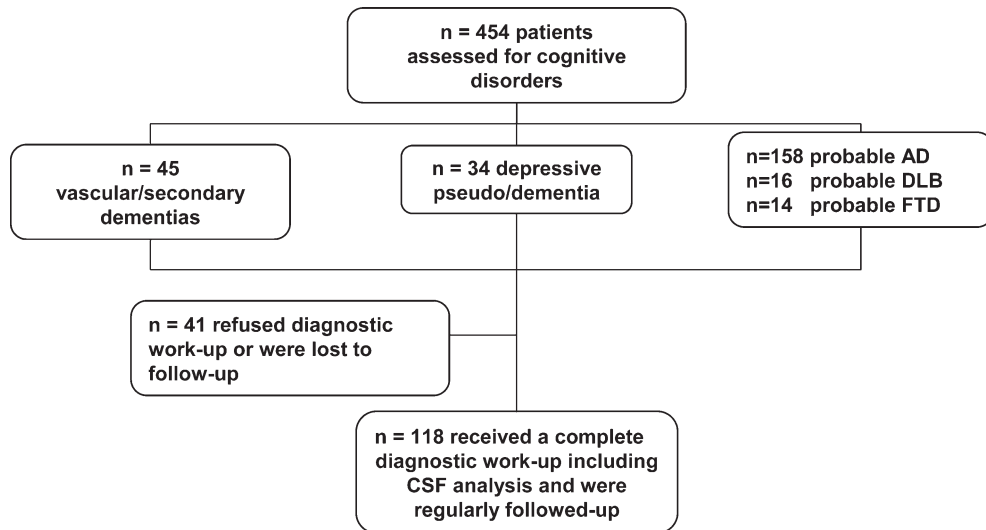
n = 454 patients assessed for cognitive disorders

n = 45 vascular/secondary dementias

n = 34 depressive pseudo/dementia

n=158 probable AD
n=16 probable DLB
n=14 probable FTD

n = 41 refused diagnostic work-up or were lost to follow-up

n = 118 received a complete diagnostic work-up including CSF analysis and were regularly followed-up